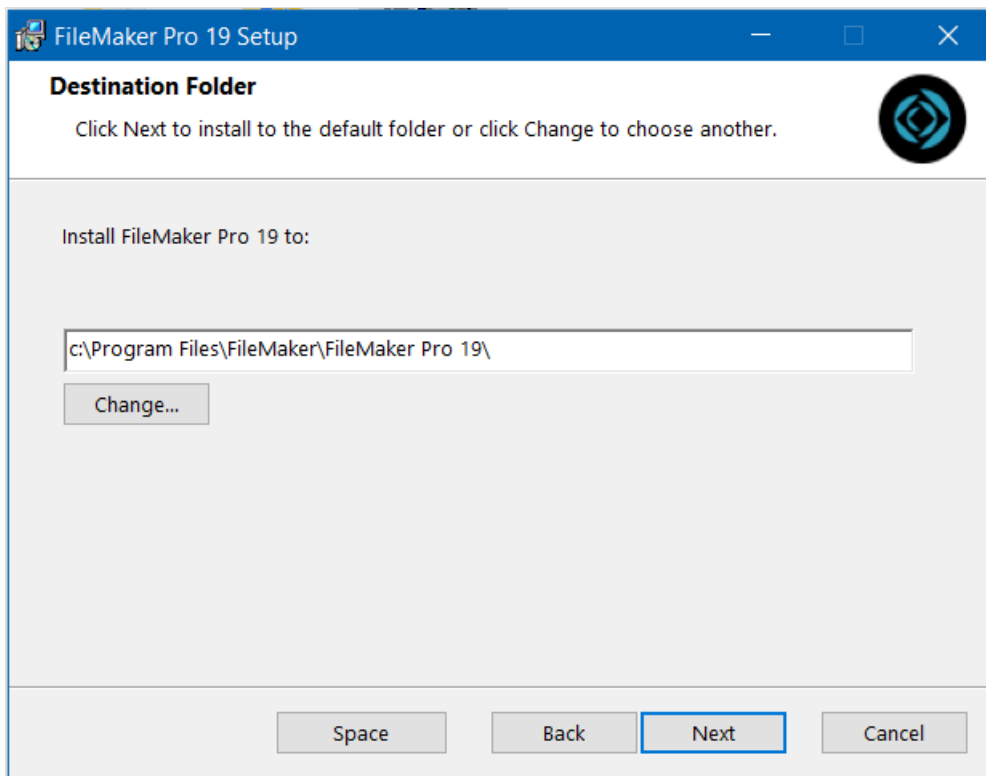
FileMaker Pro 19 Setup

Destination Folder

Click Next to install to the default folder or click Change to choose another.

Install FileMaker Pro 19 to:

c:\Program Files\FileMaker\FileMaker Pro 19\

Change...

Space

Back

Next

Cancel